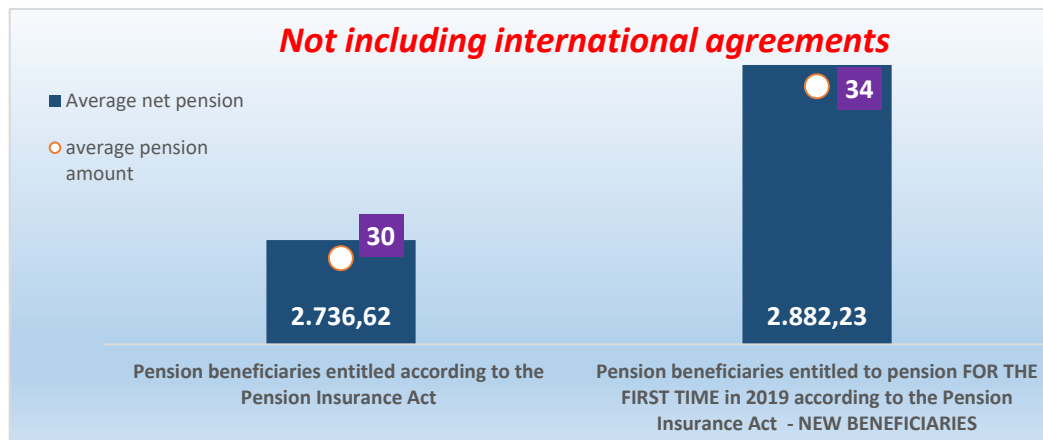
Not including international agreements

Average net pension

average pension amount

30

2.736,62

34

2.882,23

Pension beneficiaries entitled according to the Pension Insurance Act

Pension beneficiaries entitled to pension FOR THE FIRST TIME in 2019 according to the Pension Insurance Act - NEW BENEFICIARIES